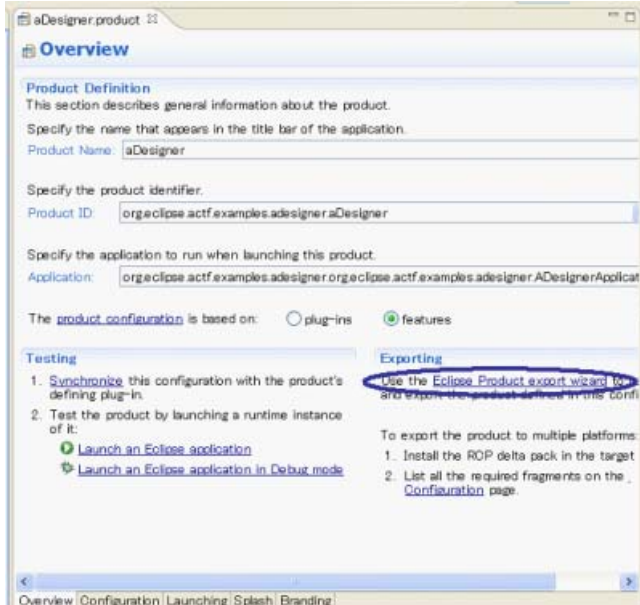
aDesigner.product

Overview

Product Definition
This section describes general information about the product.

Specify the name that appears in the title bar of the application.
Product Name: aDesigner

Specify the product identifier.
Product ID: org.eclipse.actf.examples.adesigner.aDesigner

Specify the application to run when launching this product.
Application: org.eclipse.actf.examples.adesigner.org.eclipse.actf.examples.adesigner.ADesignerApplicat

The product configuration is based on: plug-ins features

Testing
1. Synchronize this configuration with the product's defining plug-in.
2. Test the product by launching a runtime instance of it:
Launch an Eclipse application
Launch an Eclipse application in Debug mode

Exporting
Use the Eclipse Product export wizard to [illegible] and export the product defined in this confi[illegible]

To export the product to multiple platforms:
1. Install the RCP delta pack in the target
2. List all the required fragments on the Configuration page.

Overview Configuration Launching Splash Branding